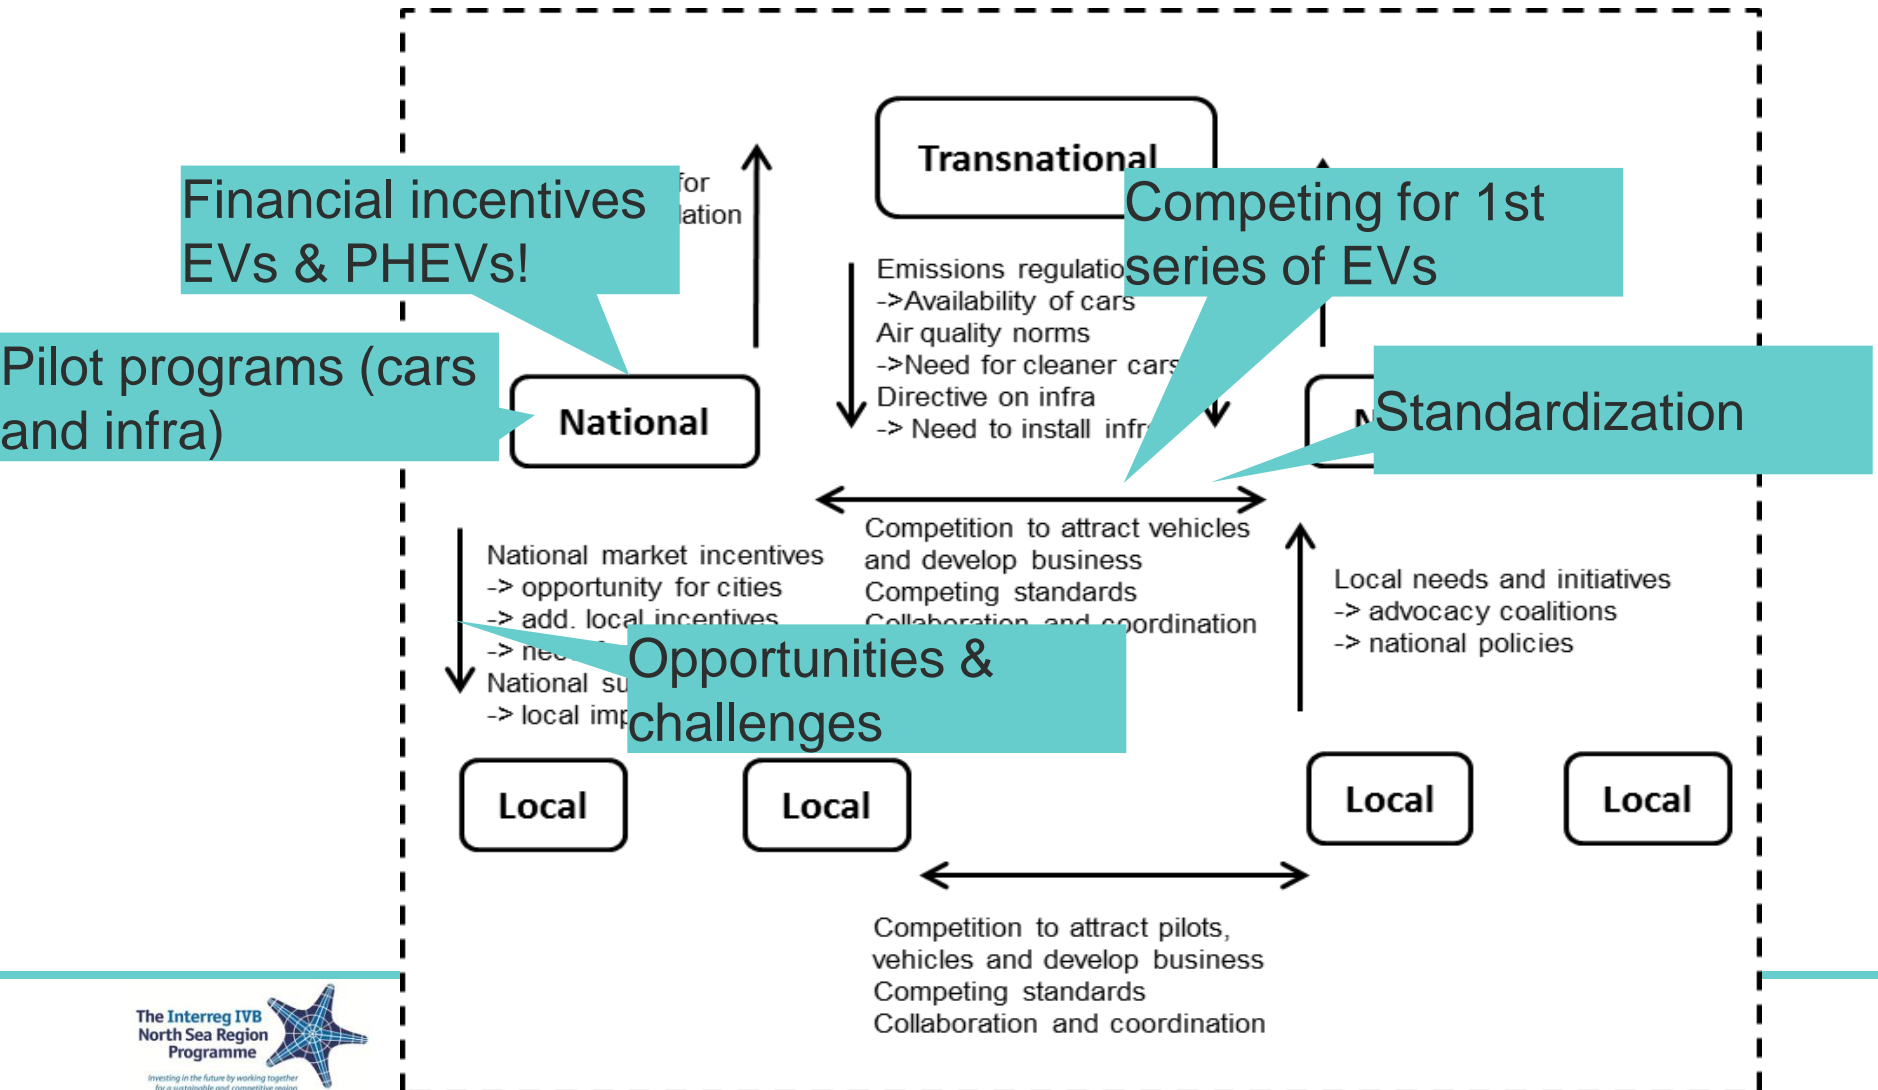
Transnational

Financial incentives EVs & PHEVs!

for

lation

Competing for 1st series of EVs

Emissions regulatio
->Availability of cars
Air quality norms
->Need for cleaner cars
Directive on infra
-> Need to install infr

Pilot programs (cars and infra)

National

N

Standardization

Competition to attract vehicles and develop business
Competing standards
Collaboration and coordination

National market incentives
-> opportunity for cities
-> add. local incentives
-> nee
National su
-> local imp

Opportunities & challenges

Local needs and initiatives
-> advocacy coalitions
-> national policies

Local

Local

Local

Local

Competition to attract pilots, vehicles and develop business
Competing standards
Collaboration and coordination

The Interreg IVB North Sea Region Programme

Investing in the future by working together for a sustainable and competitive region